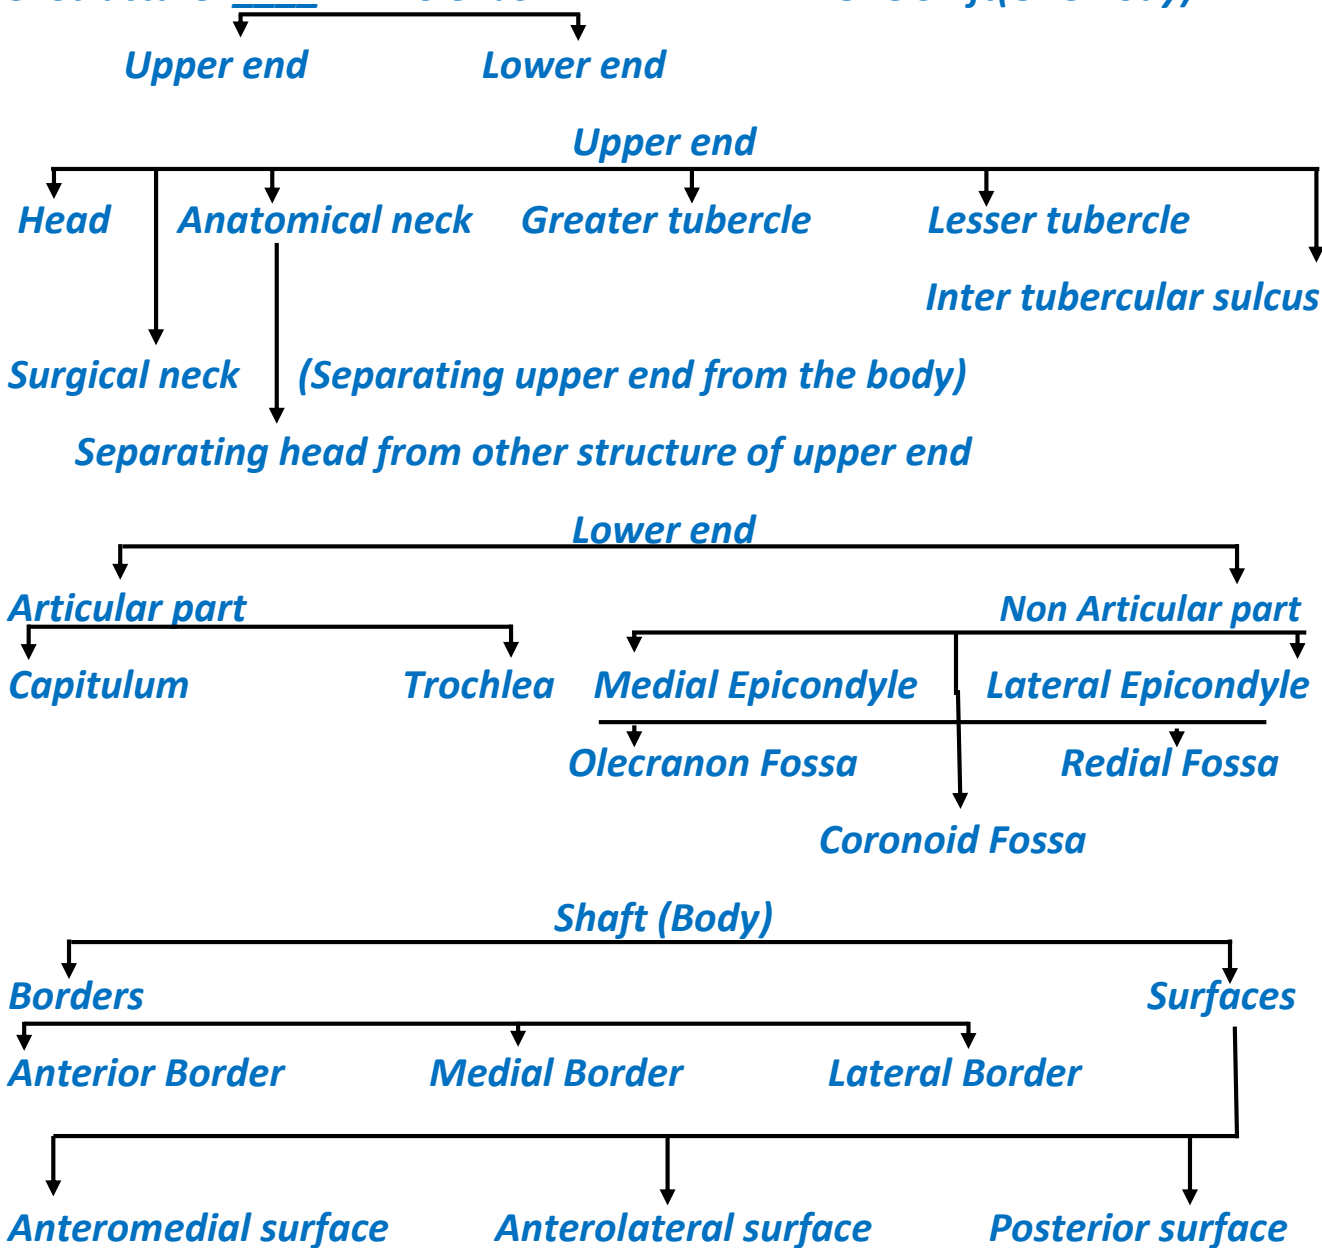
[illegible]

Upper end

Lower end

Upper end

Head

Anatomical neck

Greater tubercle

Lesser tubercle

Inter tubercular sulcus

Surgical neck

(Separating upper end from the body)

Separating head from other structure of upper end

Lower end

Articular part

Non Articular part

Capitulum

Trochlea

Medial Epicondyle

Lateral Epicondyle

Olecranon Fossa

Redial Fossa

Coronoid Fossa

Shaft (Body)

Borders

Surfaces

Anterior Border

Medial Border

Lateral Border

Anteromedial surface

Anterolateral surface

Posterior surface